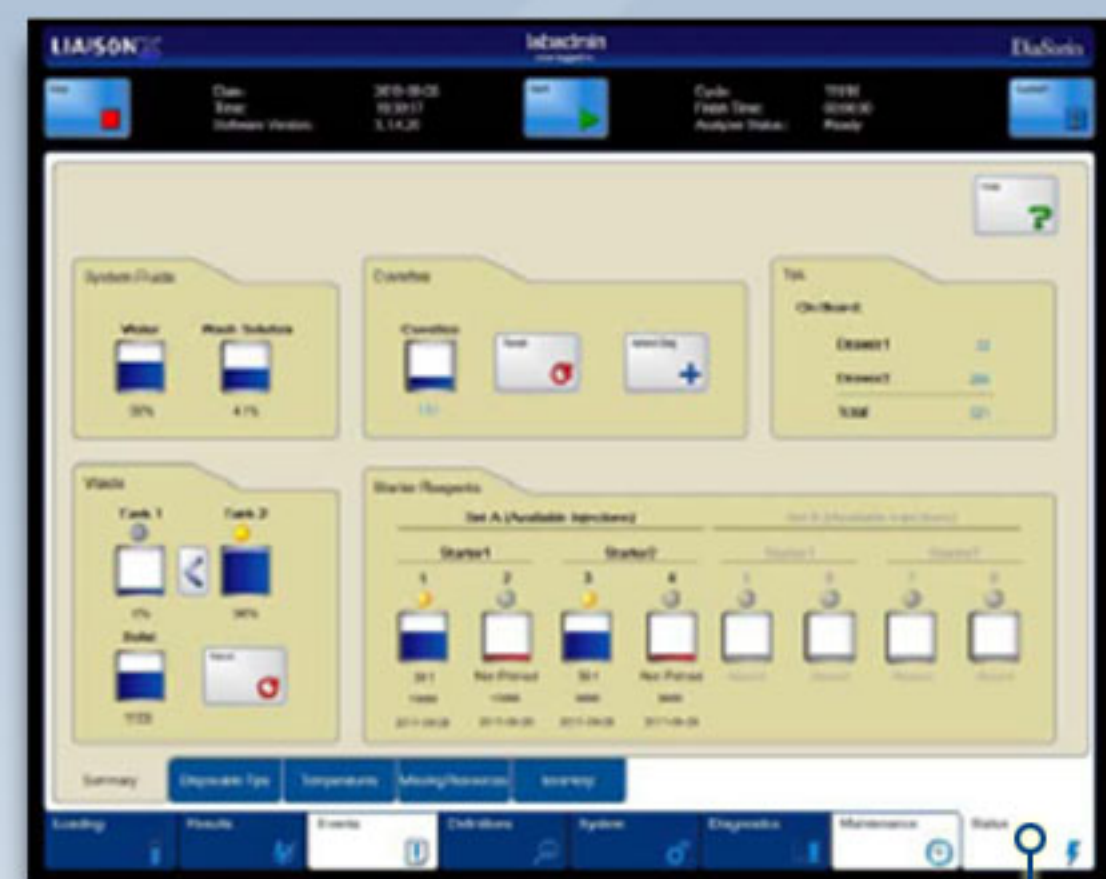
LIAISON XL

labacinin

DiaSorin

Date:
Time:
Software Version:

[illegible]
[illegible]
3.14.20

Cycle:
Finish Time:
Analyzer Status:

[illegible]
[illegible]
Ready

System Fluids

Water

Wash Solution

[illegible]

41%

Cuvettes

Cuvettes

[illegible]

Tips

On Board

Drawer1

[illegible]

Drawer2

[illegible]

Total

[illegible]

Waste

Tank 1

Tank 2

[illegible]

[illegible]

Solid

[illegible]

Starter Reagents

Set A (Available Injections)

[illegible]

Starter1

Starter2

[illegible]

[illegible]

1

2

3

4

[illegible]

Not Primed

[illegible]

Not Primed

Summary

Disposable Tips

Temperatures

Mixing/Reservoirs

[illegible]

Loading

Results

Events

Definitions

System

Diagnostics

Maintenance

Status